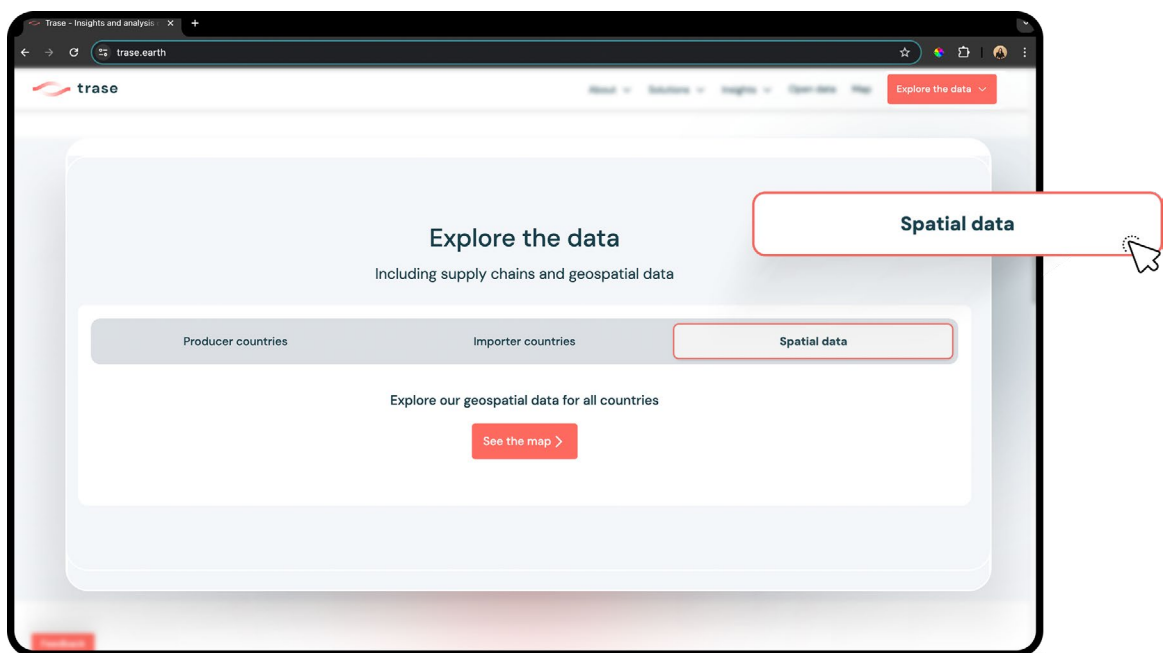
Trase - Insights and analysis

trase.earth

trase

About Solutions Insights Open data Map

Explore the data

Spatial data

Explore the data

Including supply chains and geospatial data

Producer countries

Importer countries

Spatial data

Explore our geospatial data for all countries

See the map

Feedback